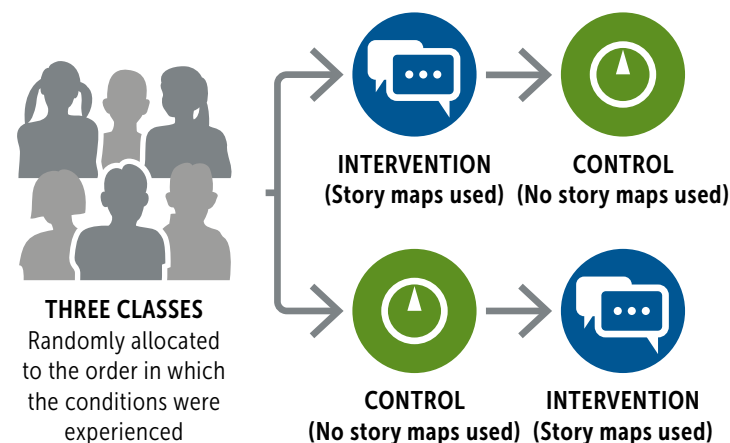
INTERVENTION
(Story maps used)

CONTROL
(No story maps used)

THREE CLASSES
Randomly allocated to the order in which the conditions were experienced

CONTROL
(No story maps used)

INTERVENTION
(Story maps used)